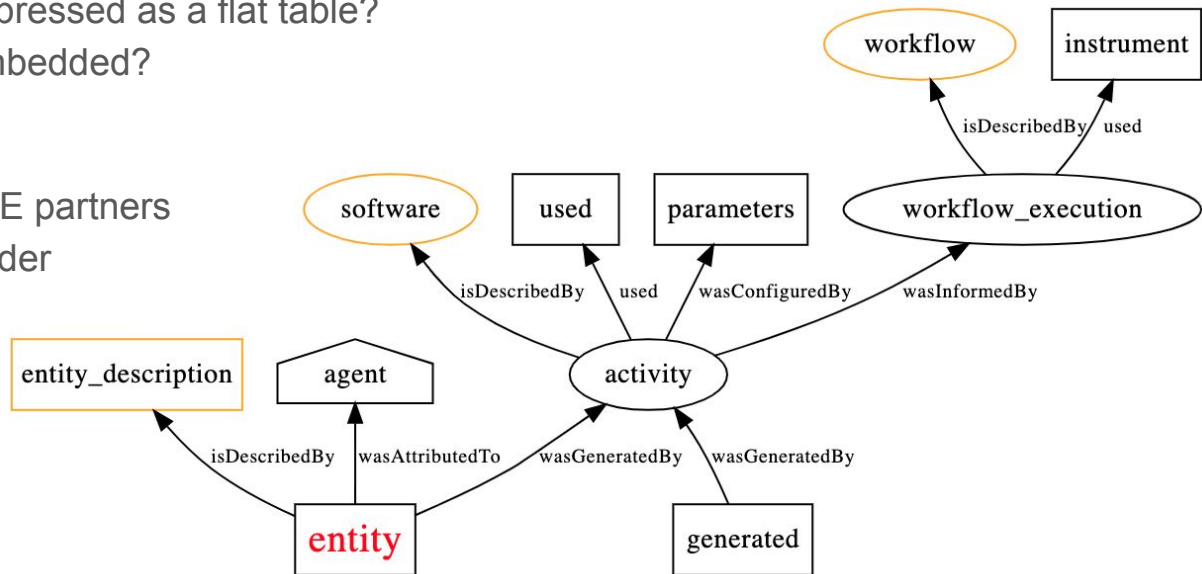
pressed as a flat table?
nbedded?

E partners
der

workflow
instrument
isDescribedBy
used
software
used
parameters
workflow_execution
isDescribedBy
used
wasConfiguredBy
wasInformedBy
entity_description
agent
activity
isDescribedBy
wasAttributedTo
wasGeneratedBy
wasGeneratedBy
entity
generated